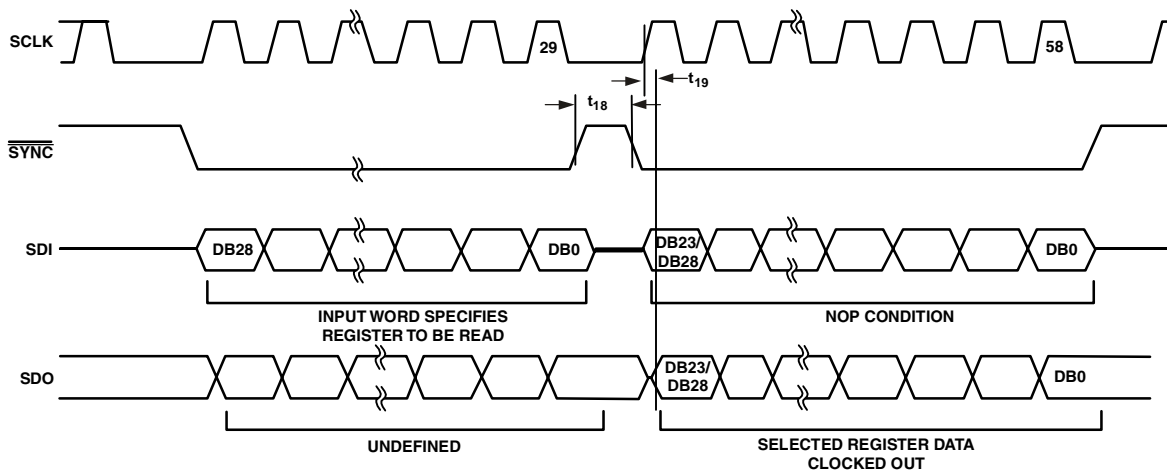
SCLK

29

58

$t_{19}$

$t_{18}$

$\overline{SYNC}$

SDI

DB28

DB0

DB23/ DB28

DB0

INPUT WORD SPECIFIES REGISTER TO BE READ

NOP CONDITION

SDO

DB23/ DB28

DB0

UNDEFINED

SELECTED REGISTER DATA CLOCKED OUT